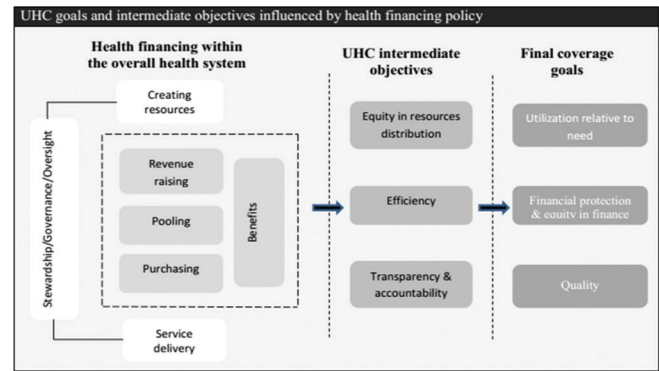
UHC goals and intermediate objectives influenced by health financing policy

Health financing within the overall health system

Creating resources

Stewardship/Governance/Oversight

Revenue raising

Pooling

Purchasing

Benefits

Service delivery

UHC intermediate objectives

Equity in resources distribution

Efficiency

Transparency & accountability

Final coverage goals

Utilization relative to need

Financial protection & equity in finance

Quality